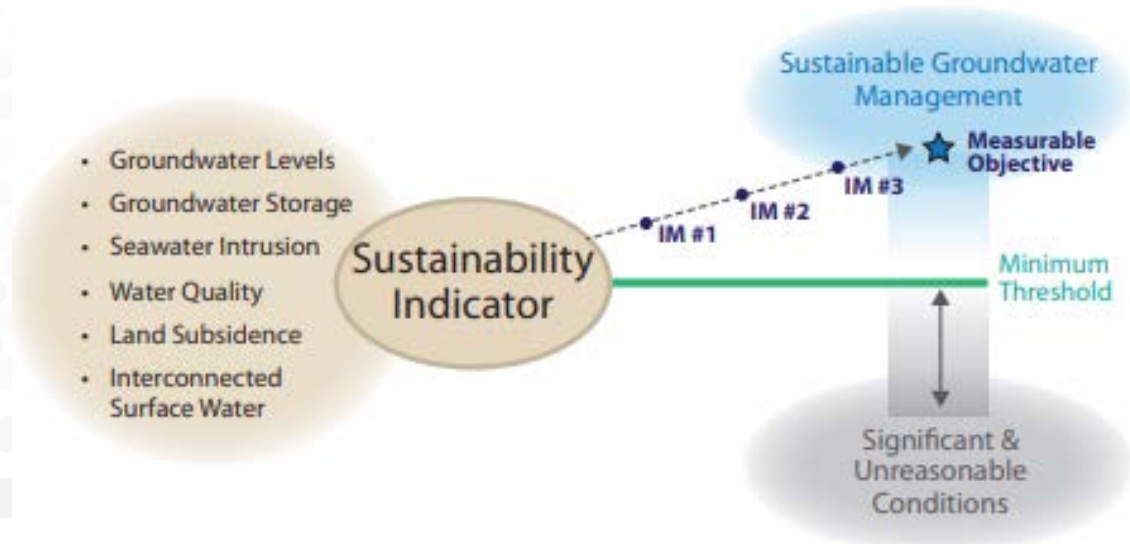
- Groundwater Levels
- Groundwater Storage
- Seawater Intrusion
- Water Quality
- Land Subsidence
- Interconnected Surface Water

Sustainability Indicator

IM #1

IM #2

IM #3

Sustainable Groundwater Management

Measurable Objective

Minimum Threshold

Significant & Unreasonable Conditions